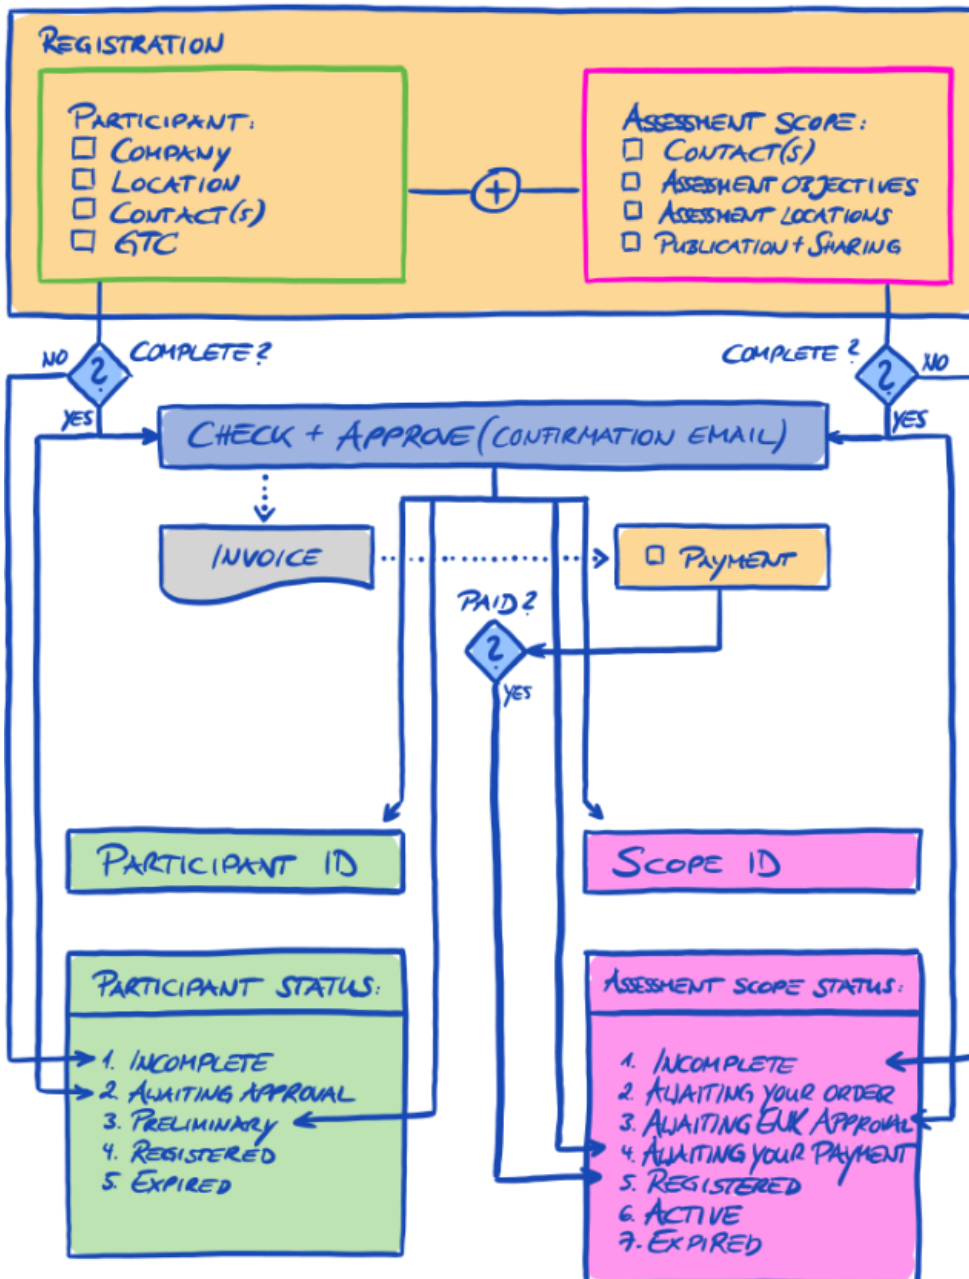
REGISTRATION

PARTICIPANT:
☐ COMPANY
☐ LOCATION
☐ CONTACT(S)
☐ GTC

+

ASSESSMENT SCOPE:
☐ CONTACT(S)
☐ ASSESSMENT OBJECTIVES
☐ ASSESSMENT LOCATIONS
☐ PUBLICATION + SHARING

NO ? COMPLETE ? YES

COMPLETE ? ? NO YES

CHECK + APPROVE (CONFIRMATION EMAIL)

INVOICE

☐ PAYMENT

PAID ? ? YES

PARTICIPANT ID

SCOPE ID

PARTICIPANT STATUS:
1. INCOMPLETE
2. AWAITING APPROVAL
3. PRELIMINARY
4. REGISTERED
5. EXPIRED

ASSESSMENT SCOPE STATUS:
1. INCOMPLETE
2. AWAITING YOUR ORDER
3. AWAITING ENK APPROVAL
4. AWAITING YOUR PAYMENT
5. REGISTERED
6. ACTIVE
7. EXPIRED